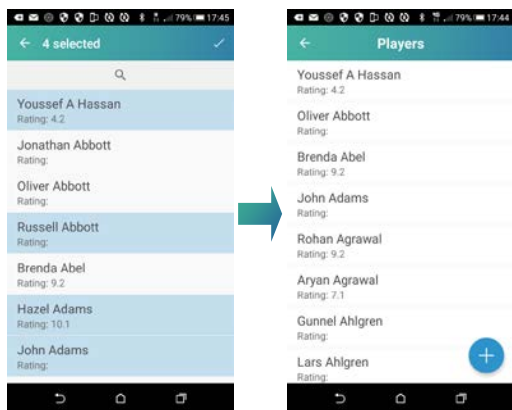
79% 17:45

4 selected

Youssef A Hassan
Rating: 4.2

Jonathan Abbott
Rating:

Oliver Abbott
Rating:

Russell Abbott
Rating:

Brenda Abel
Rating: 9.2

Hazel Adams
Rating: 10.1

John Adams
Rating:

79% 17:44

Players

Youssef A Hassan
Rating: 4.2

Oliver Abbott
Rating:

Brenda Abel
Rating: 9.2

John Adams
Rating:

Rohan Agrawal
Rating: 9.2

Aryan Agrawal
Rating: 7.1

Gunnel Ahlgren
Rating:

Lars Ahlgren
Rating: